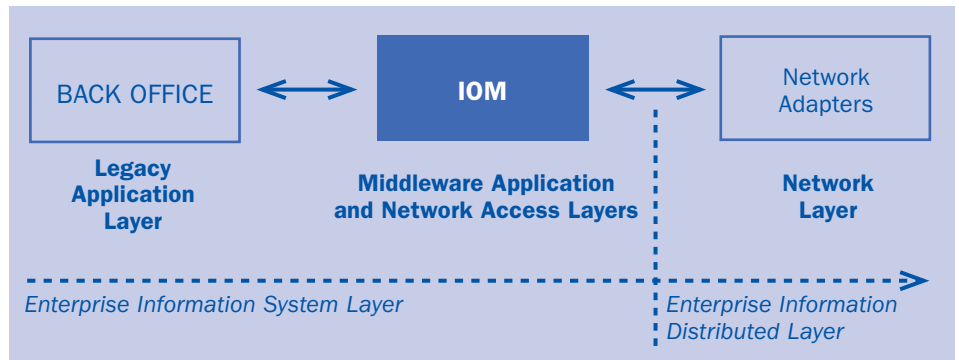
BACK OFFICE

IOM

Network Adapters

Legacy Application Layer

Middleware Application and Network Access Layers

Network Layer

Enterprise Information System Layer

Enterprise Information Distributed Layer